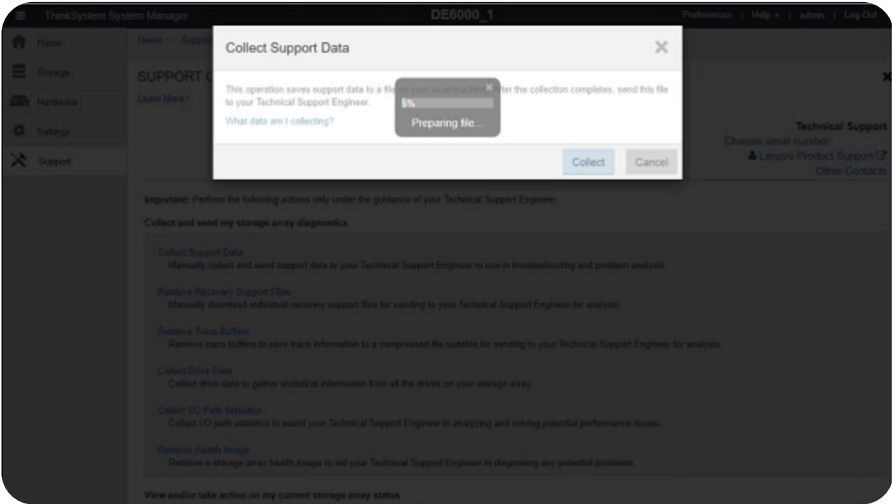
ThinkSystem System Manager

DE6000_1

Preferences | Help ▾ | admin | Log Out

Home

Storage

Hardware

Settings

Support

Home / Support

SUPPORT C

Learn More

Collect Support Data

This operation saves support data to a file on your local machine. After the collection completes, send this file to your Technical Support Engineer.

What data am I collecting?

5%

Preparing file...

Collect

Cancel

Technical Support

Chassis serial number:

Lenovo Product Support

Other Contacts

Important: Perform the following actions only under the guidance of your Technical Support Engineer.

Collect and send my storage array diagnostics

Collect Support Data
Manually collect and send support data to your Technical Support Engineer to use in troubleshooting and problem analysis.

Retrieve Recovery Support Files
Manually download individual recovery support files for sending to your Technical Support Engineer for analysis.

Retrieve Trace Buffers
Retrieve trace buffers to save trace information to a compressed file suitable for sending to your Technical Support Engineer for analysis.

Collect Drive Data
Collect drive data to gather statistical information from all the drives on your storage array.

Collect I/O Path Statistics
Collect I/O path statistics to assist your Technical Support Engineer in analyzing and solving potential performance issues.

Retrieve Health Image
Retrieve a storage array health image to aid your Technical Support Engineer in diagnosing any potential problems.

View and/or take action on my current storage array status